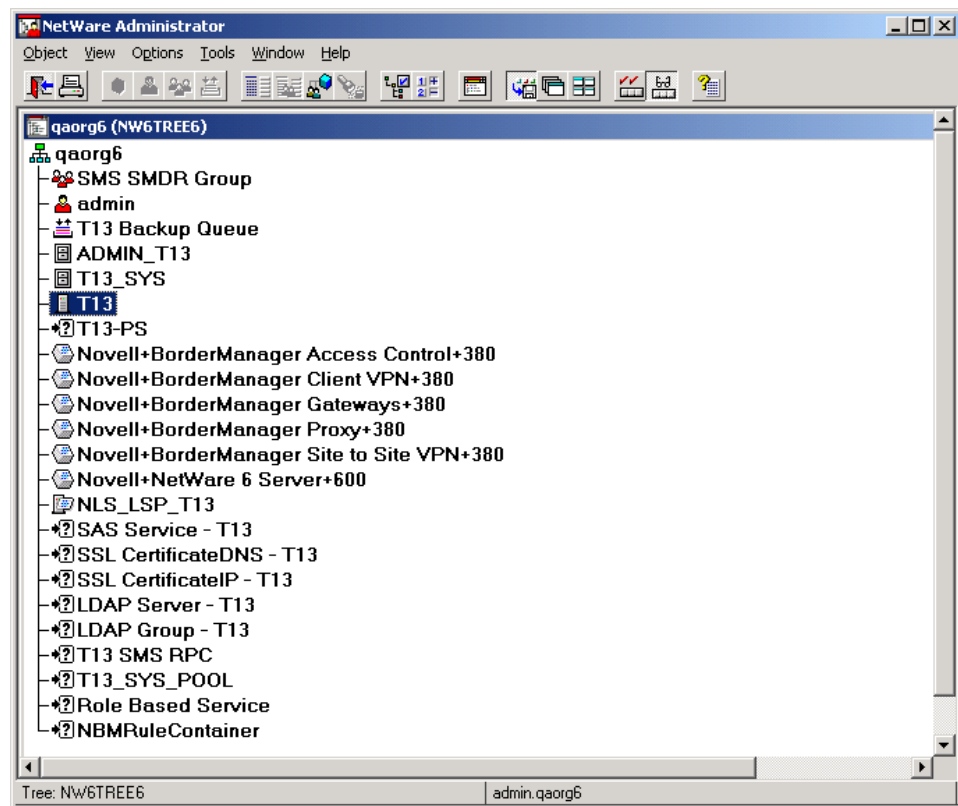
NetWare Administrator

Object View Options Tools Window Help

qaorg6 (NW6TREE6)

qaorg6
SMS SMDR Group
admin
T13 Backup Queue
ADMIN_T13
T13_SYS
T13
T13-PS
Novell+BorderManager Access Control+380
Novell+BorderManager Client VPN+380
Novell+BorderManager Gateways+380
Novell+BorderManager Proxy+380
Novell+BorderManager Site to Site VPN+380
Novell+NetWare 6 Server+600
NLS_LSP_T13
SAS Service - T13
SSL CertificateDNS - T13
SSL CertificateIP - T13
LDAP Server - T13
LDAP Group - T13
T13 SMS RPC
T13_SYS_POOL
Role Based Service
NBMRuleContainer

Tree: NW6TREE6 | admin.qaorg6